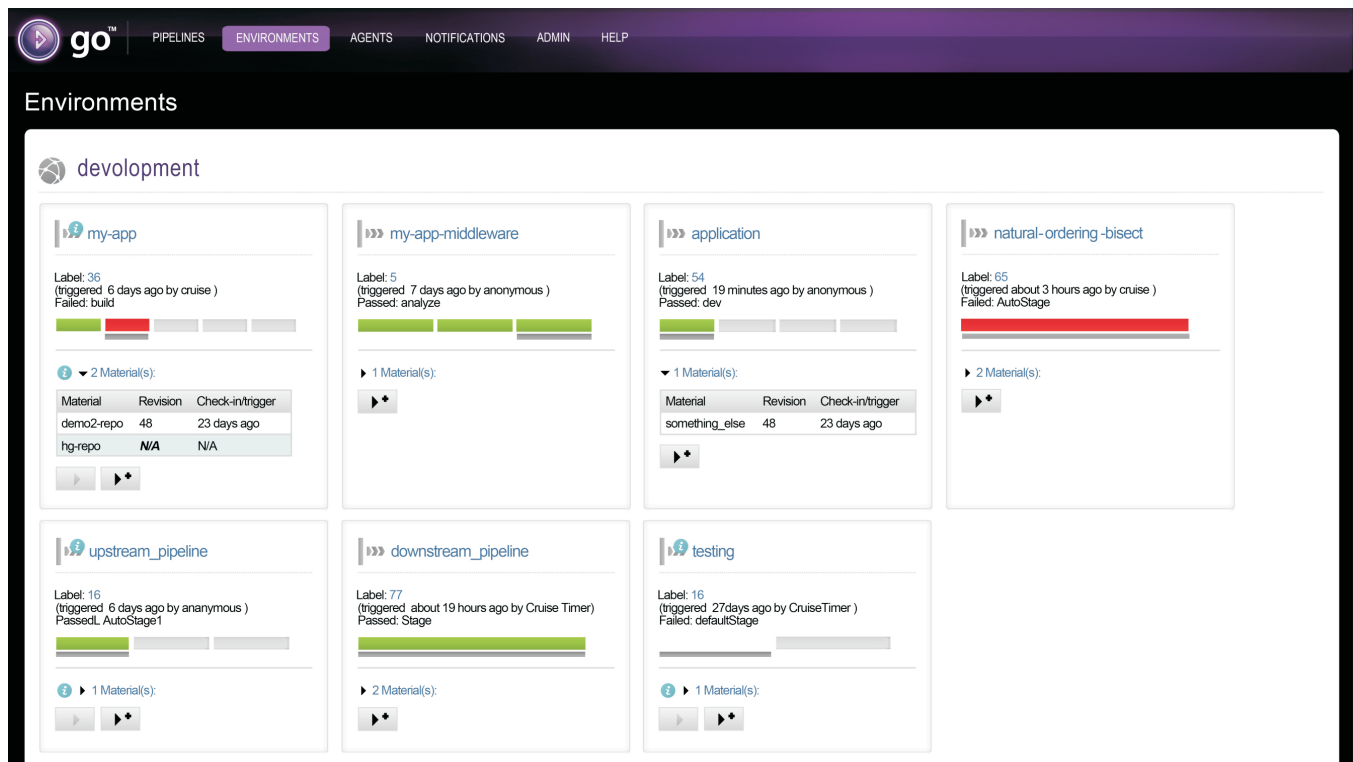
go™ PIPELINES ENVIRONMENTS AGENTS NOTIFICATIONS ADMIN HELP

Environments

devolopment

my-app

Label: 36
(triggered 6 days ago by cruise )
Failed: build

2 Material(s):

| Material | Revision | Check-in/trigger |
|---|---|---|
| demo2-repo | 48 | 23 days ago |
| hg-repo | N/A | N/A |

my-app-middleware

Label: 5
(triggered 7 days ago by anonymous )
Passed: analyze

1 Material(s):

application

Label: 54
(triggered 19 minutes ago by anonymous )
Passed: dev

1 Material(s):

| Material | Revision | Check-in/trigger |
|---|---|---|
| something_else | 48 | 23 days ago |

natural-ordering -bisect

Label: 65
(triggered about 3 hours ago by cruise )
Failed: AutoStage

2 Material(s):

upstream_pipeline

Label: 16
(triggered 6 days ago by ananymous )
PassedL AutoStage1

1 Material(s):

downstream_pipeline

Label: 77
(triggered about 19 hours ago by Cruise Timer)
Passed: Stage

2 Material(s):

testing

Label: 16
(triggered 27days ago by CruiseTimer )
Failed: defaultStage

1 Material(s):